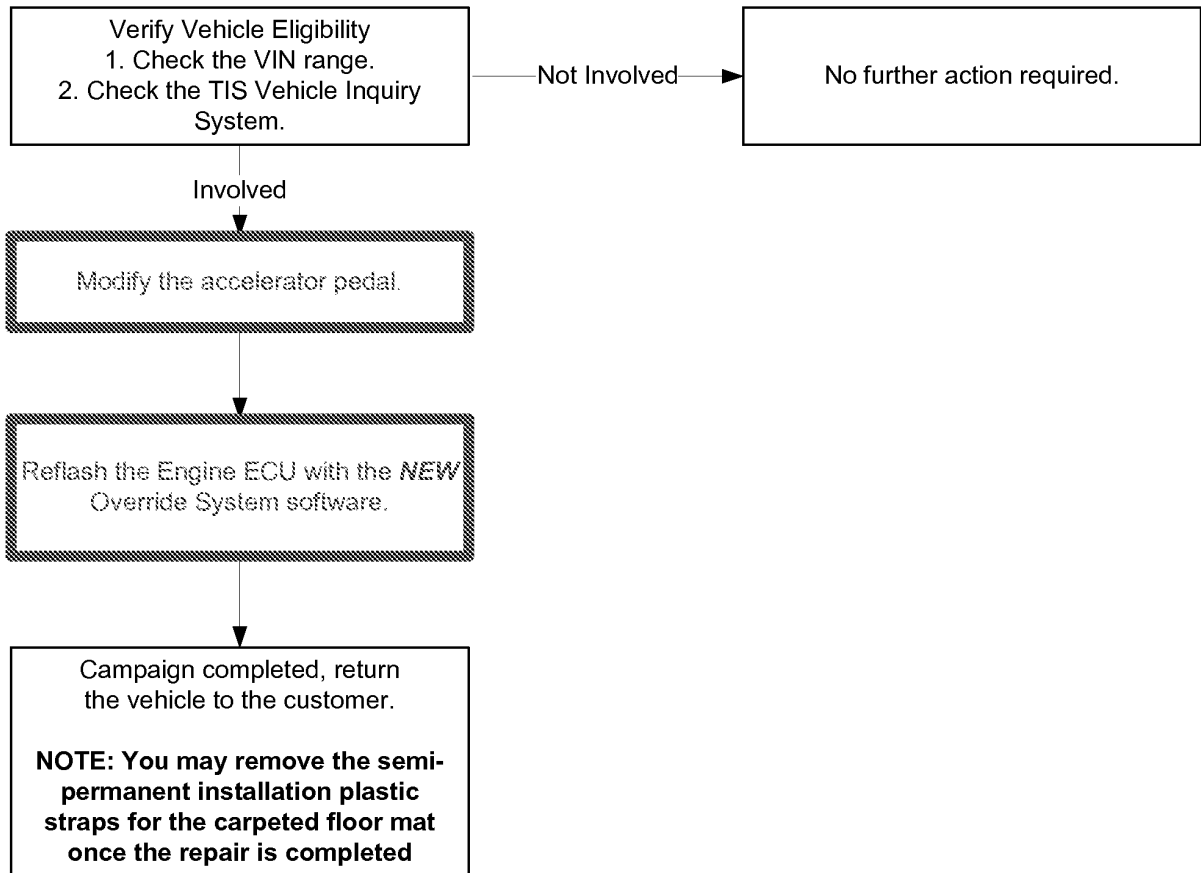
Verify Vehicle Eligibility
1. Check the VIN range.
2. Check the TIS Vehicle Inquiry System.

Not Involved

No further action required.

Involved

Modify the accelerator pedal.

Reflash the Engine ECU with the *NEW* Override System software.

Campaign completed, return the vehicle to the customer.

**NOTE: You may remove the semi-permanent installation plastic straps for the carpeted floor mat once the repair is completed**